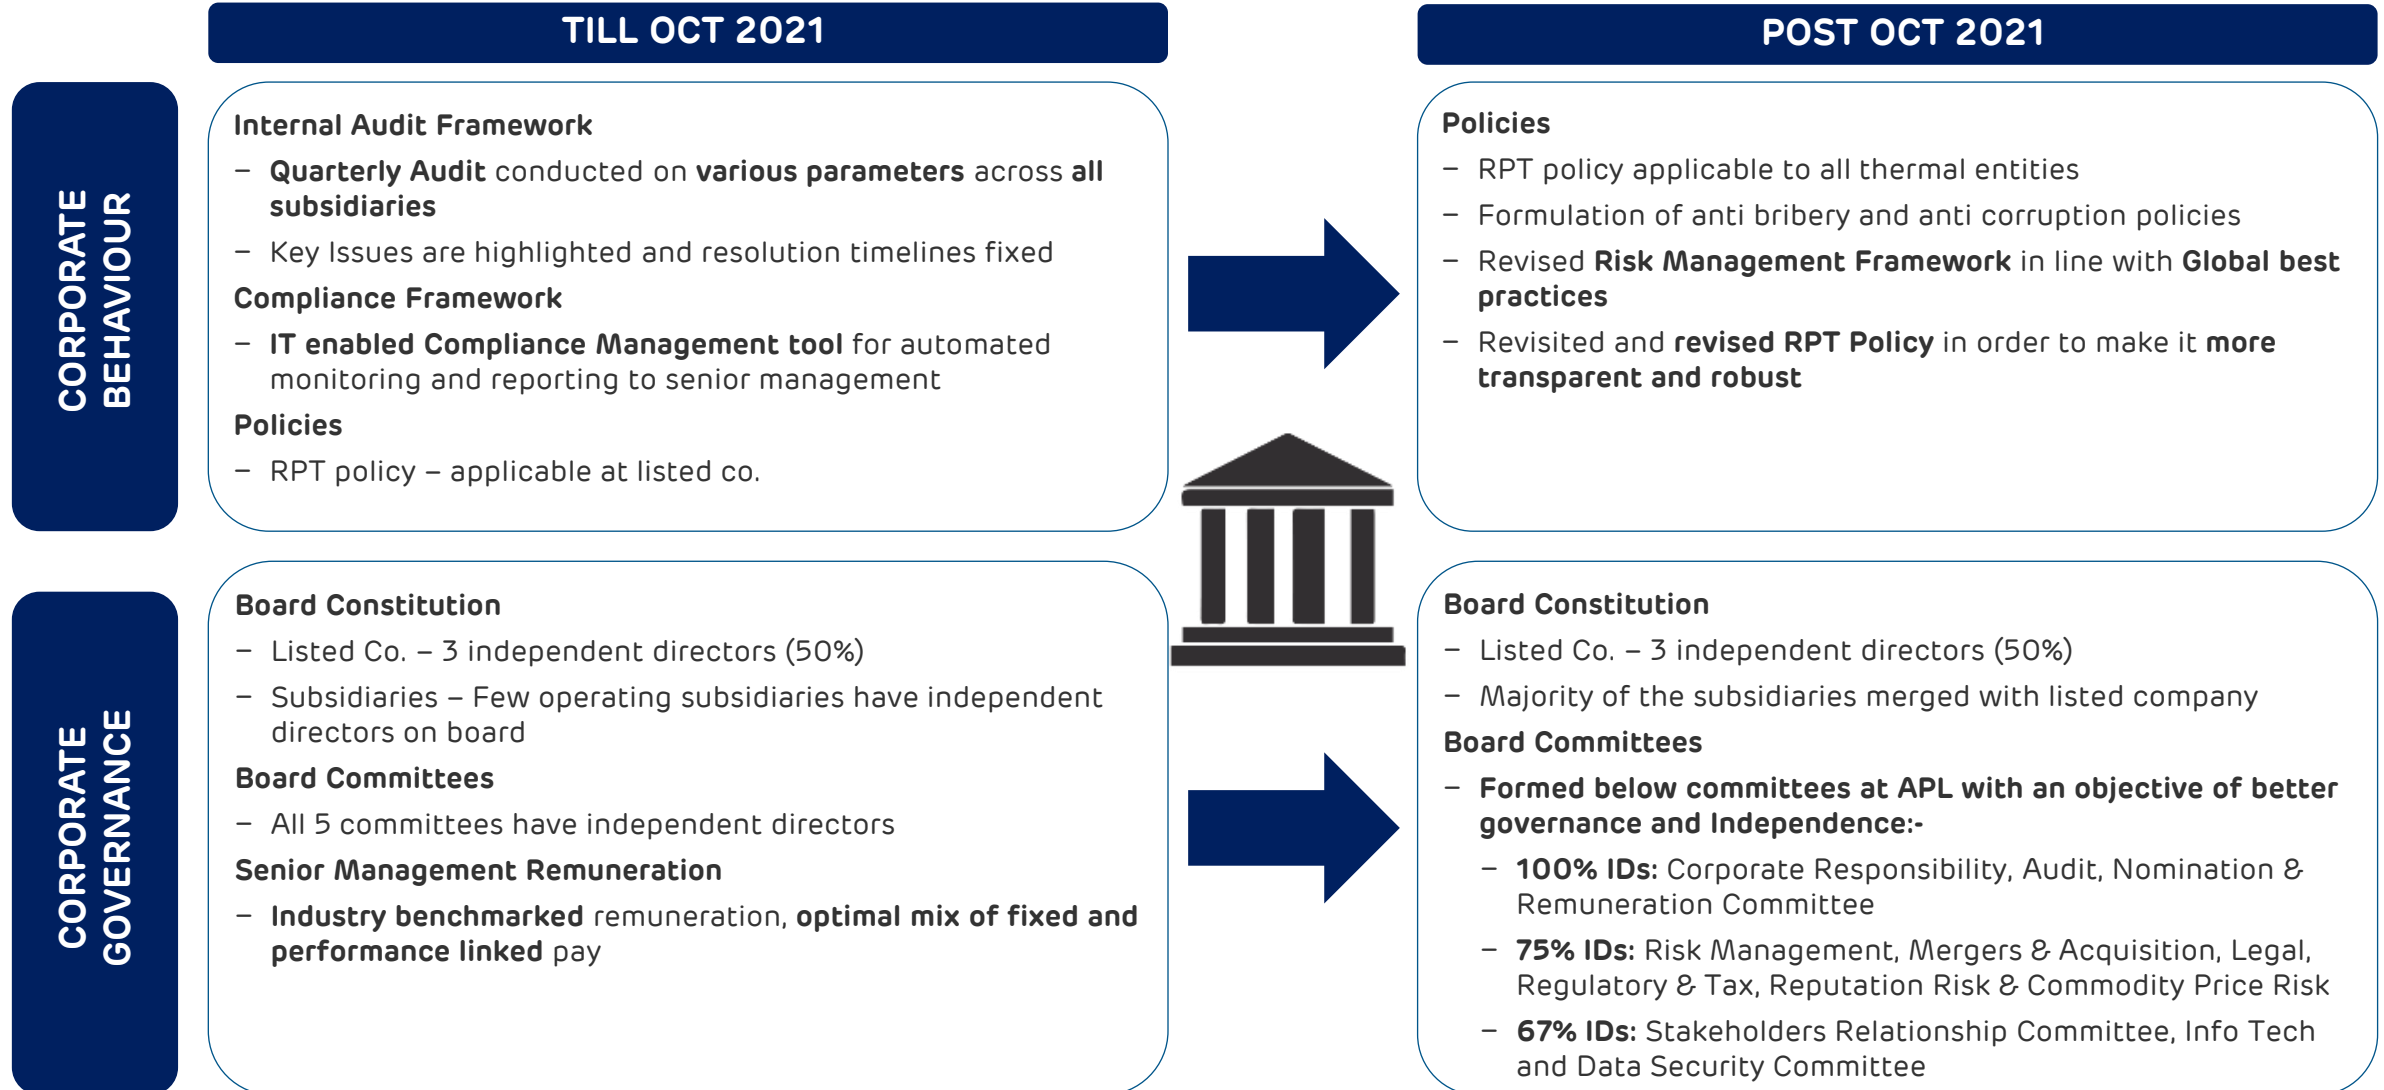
TILL OCT 2021

POST OCT 2021

CORPORATE BEHAVIOUR

Internal Audit Framework

– Quarterly Audit conducted on various parameters across all subsidiaries

– Key Issues are highlighted and resolution timelines fixed

Compliance Framework

– IT enabled Compliance Management tool for automated monitoring and reporting to senior management

Policies

– RPT policy – applicable at listed co.

Policies

– RPT policy applicable to all thermal entities

– Formulation of anti bribery and anti corruption policies

– Revised Risk Management Framework in line with Global best practices

– Revisited and revised RPT Policy in order to make it more transparent and robust

CORPORATE GOVERNANCE

Board Constitution

– Listed Co. – 3 independent directors (50%)

– Subsidiaries – Few operating subsidiaries have independent directors on board

Board Committees

– All 5 committees have independent directors

Senior Management Remuneration

– Industry benchmarked remuneration, optimal mix of fixed and performance linked pay

Board Constitution

– Listed Co. – 3 independent directors (50%)

– Majority of the subsidiaries merged with listed company

Board Committees

– Formed below committees at APL with an objective of better governance and Independence:-

– 100% IDs: Corporate Responsibility, Audit, Nomination & Remuneration Committee

– 75% IDs: Risk Management, Mergers & Acquisition, Legal, Regulatory & Tax, Reputation Risk & Commodity Price Risk

– 67% IDs: Stakeholders Relationship Committee, Info Tech and Data Security Committee